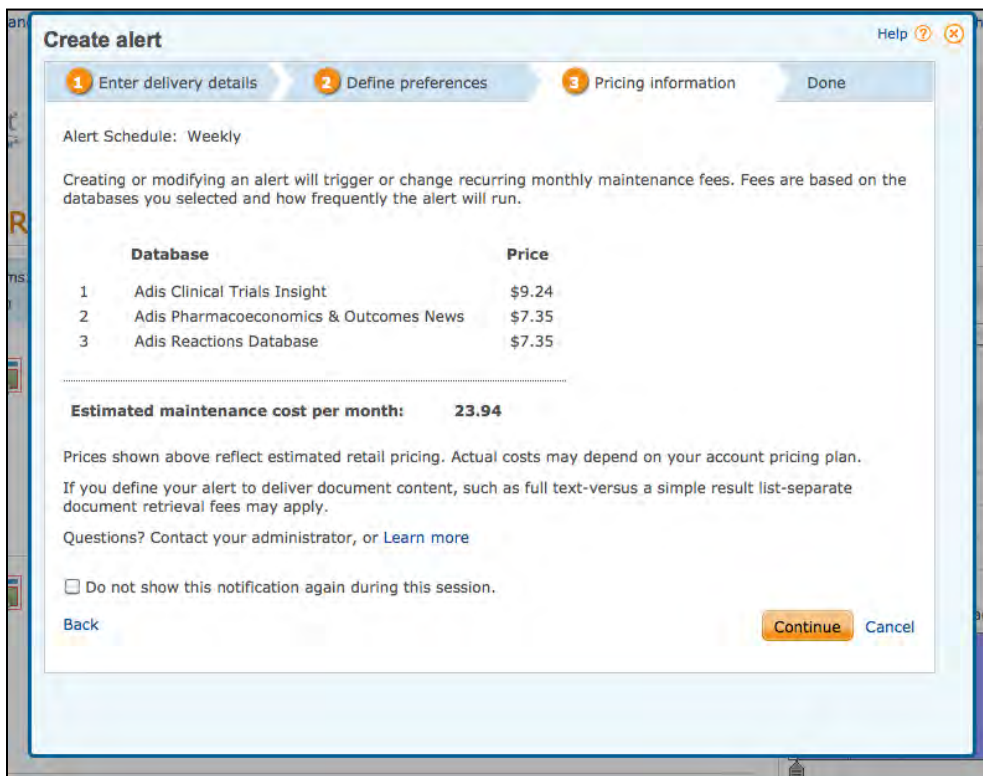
Create alert

Help ?

1 Enter delivery details 2 Define preferences 3 Pricing information Done

Alert Schedule: Weekly

Creating or modifying an alert will trigger or change recurring monthly maintenance fees. Fees are based on the databases you selected and how frequently the alert will run.

| | Database | Price |
|---|---|---|
| 1 | Adis Clinical Trials Insight | \$9.24 |
| 2 | Adis Pharmacoeconomics & Outcomes News | \$7.35 |
| 3 | Adis Reactions Database | \$7.35 |

Estimated maintenance cost per month: 23.94

Prices shown above reflect estimated retail pricing. Actual costs may depend on your account pricing plan.

If you define your alert to deliver document content, such as full text-versus a simple result list-separate document retrieval fees may apply.

Questions? Contact your administrator, or Learn more

Do not show this notification again during this session.

Back

Continue Cancel